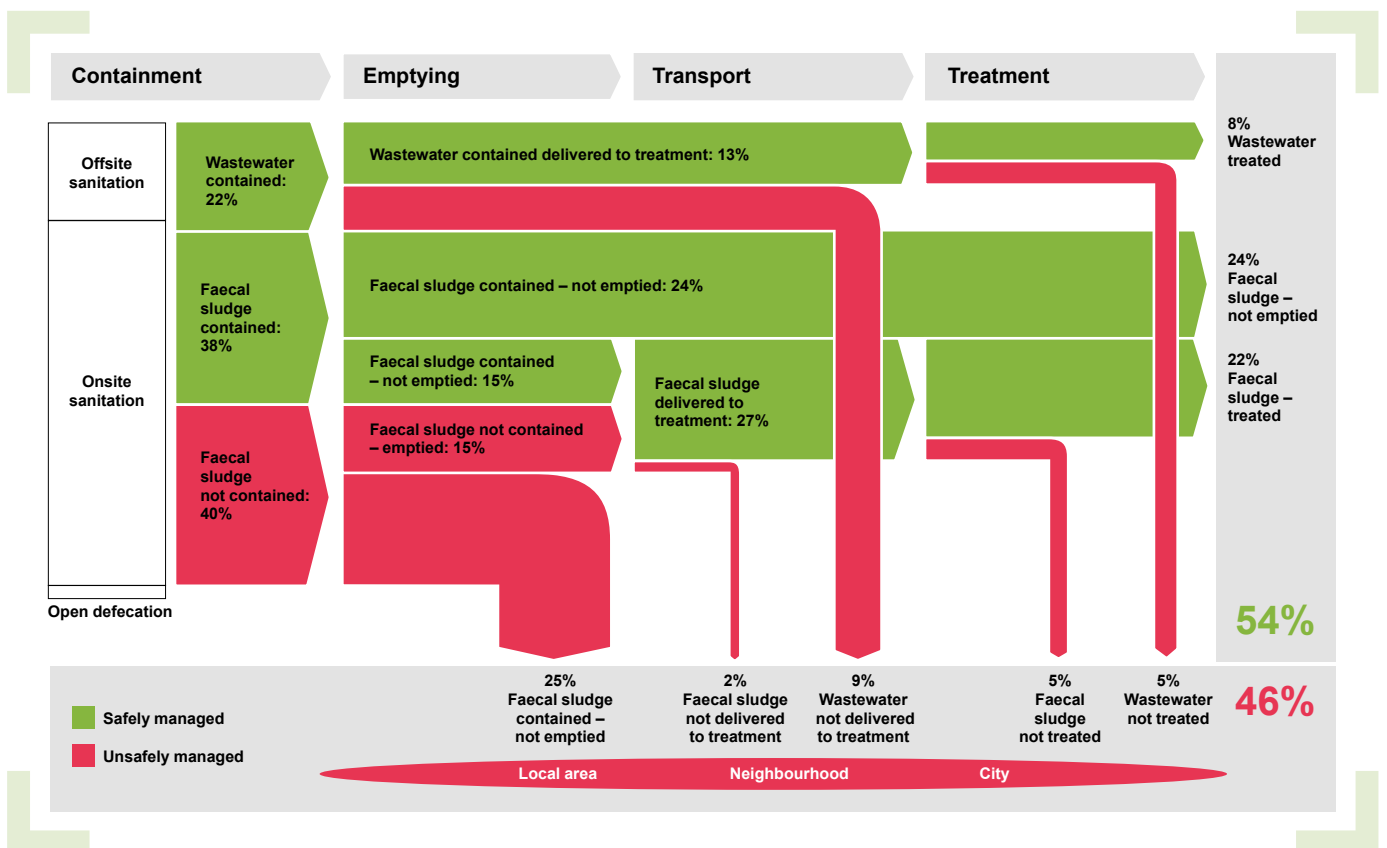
Containment

Emptying

Transport

Treatment

Offsite sanitation

Onsite sanitation

Open defecation

Wastewater contained: 22%

Faecal sludge contained: 38%

Faecal sludge not contained: 40%

Wastewater contained delivered to treatment: 13%

Faecal sludge contained – not emptied: 24%

Faecal sludge contained – not emptied: 15%

Faecal sludge not contained – emptied: 15%

Faecal sludge delivered to treatment: 27%

8% Wastewater treated

24% Faecal sludge – not emptied

22% Faecal sludge – treated

54%

Safely managed

Unsafely managed

25% Faecal sludge contained – not emptied

2% Faecal sludge not delivered to treatment

9% Wastewater not delivered to treatment

5% Faecal sludge not treated

5% Wastewater not treated

46%

Local area

Neighbourhood

City